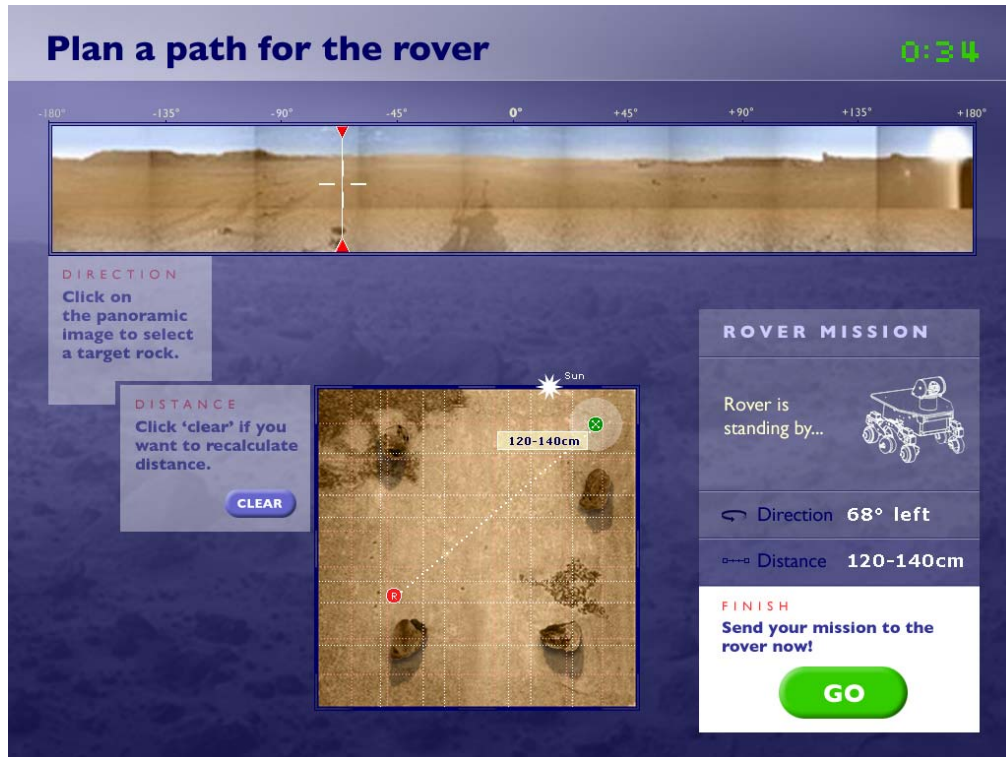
Plan a path for the rover

0:34

-180° -135° -90° -45° 0° +45° +90° +135° +180°

DIRECTION

Click on the panoramic image to select a target rock.

DISTANCE

Click 'clear' if you want to recalculate distance.

CLEAR

Sun

120-140cm

R

ROVER MISSION

Rover is standing by...

Direction 68° left

Distance 120-140cm

FINISH

Send your mission to the rover now!

GO